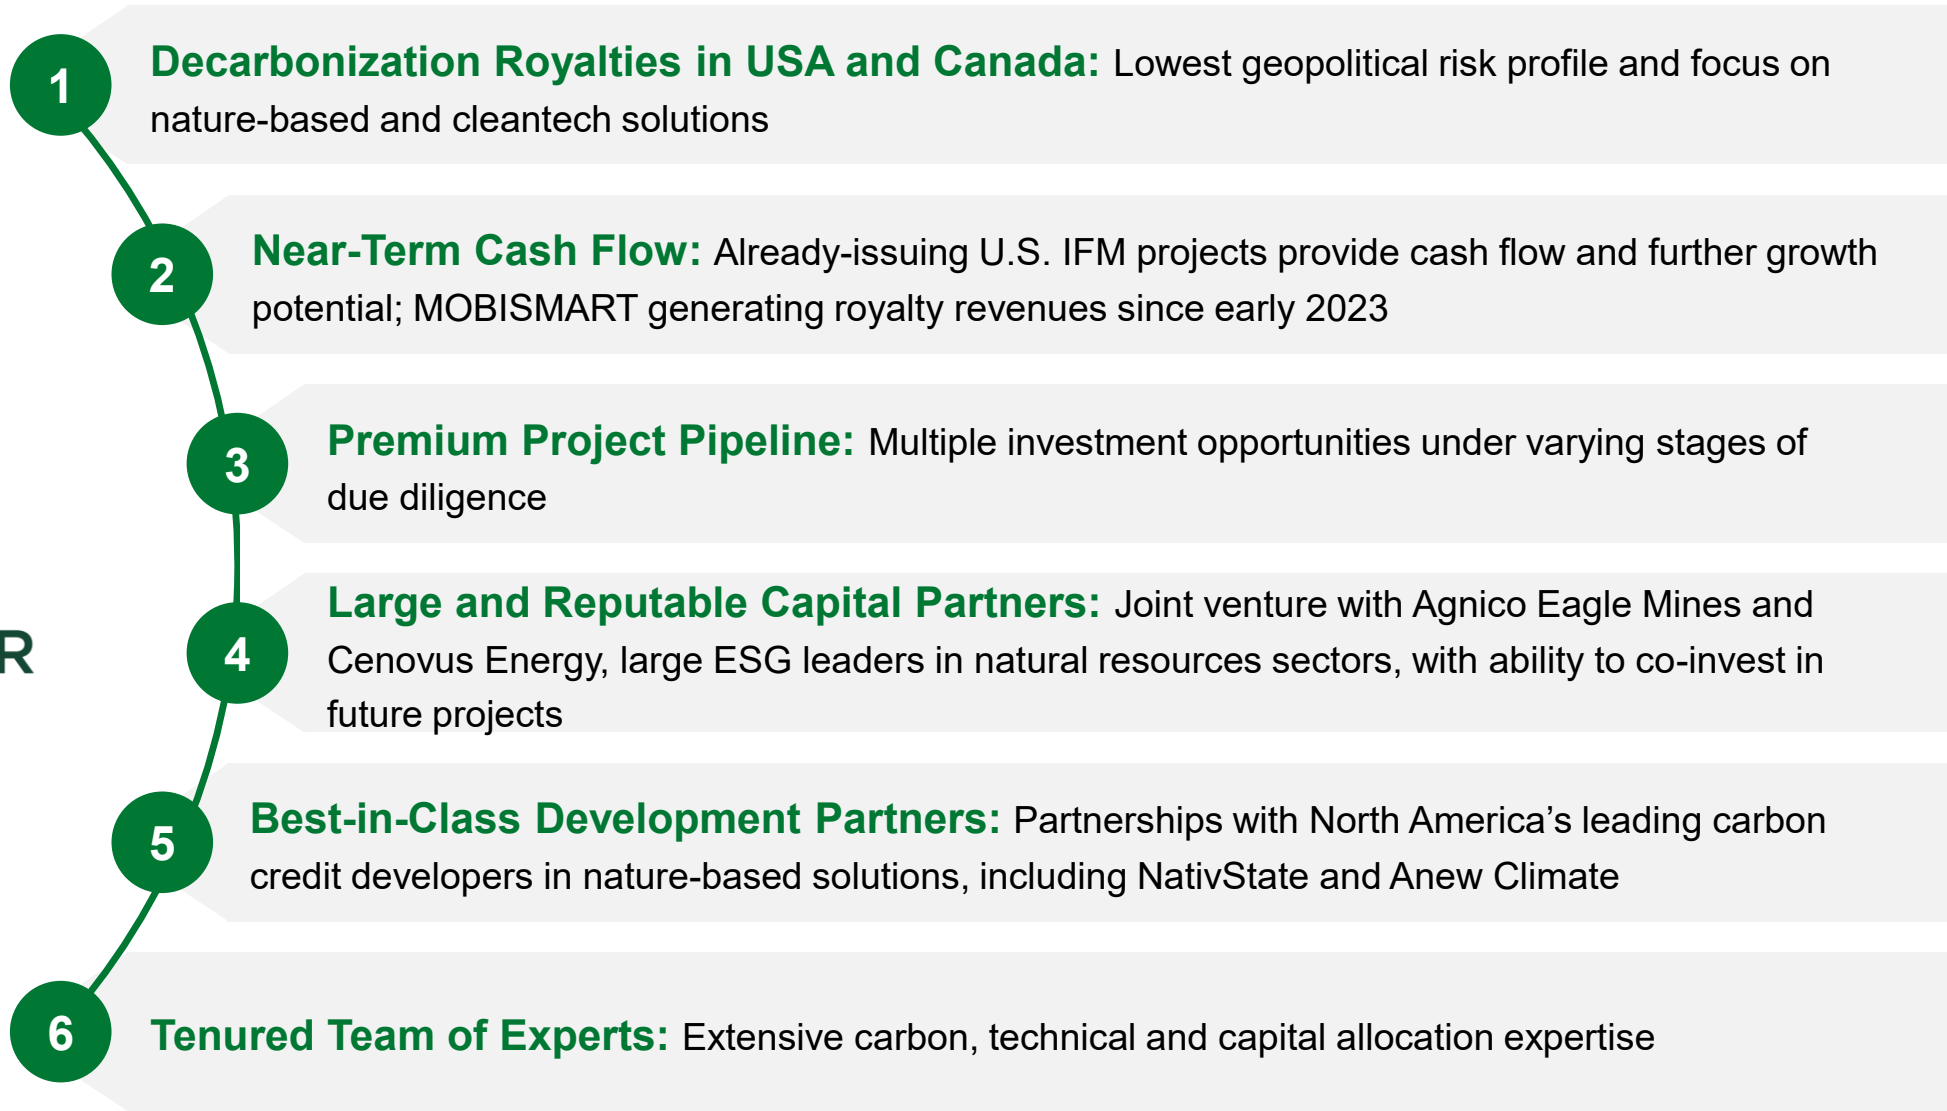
1 **Decarbonization Royalties in USA and Canada:** Lowest geopolitical risk profile and focus on nature-based and cleantech solutions

2 **Near-Term Cash Flow:** Already-issuing U.S. IFM projects provide cash flow and further growth potential; MOBISMART generating royalty revenues since early 2023

3 **Premium Project Pipeline:** Multiple investment opportunities under varying stages of due diligence

R

4 **Large and Reputable Capital Partners:** Joint venture with Agnico Eagle Mines and Cenovus Energy, large ESG leaders in natural resources sectors, with ability to co-invest in future projects

5 **Best-in-Class Development Partners:** Partnerships with North America's leading carbon credit developers in nature-based solutions, including NativState and Anew Climate

6 **Tenured Team of Experts:** Extensive carbon, technical and capital allocation expertise